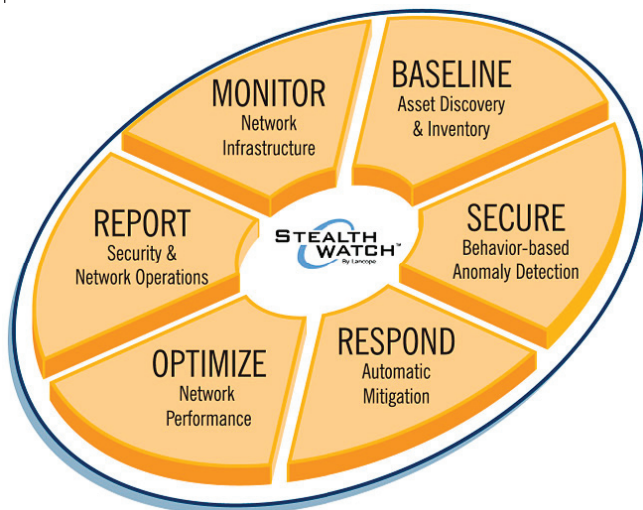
MONITOR
Network Infrastructure

BASELINE
Asset Discovery & Inventory

REPORT
Security & Network Operations

STEALTHWATCH™
By Lancope

SECURE
Behavior-based Anomaly Detection

OPTIMIZE
Network Performance

RESPOND
Automatic Mitigation